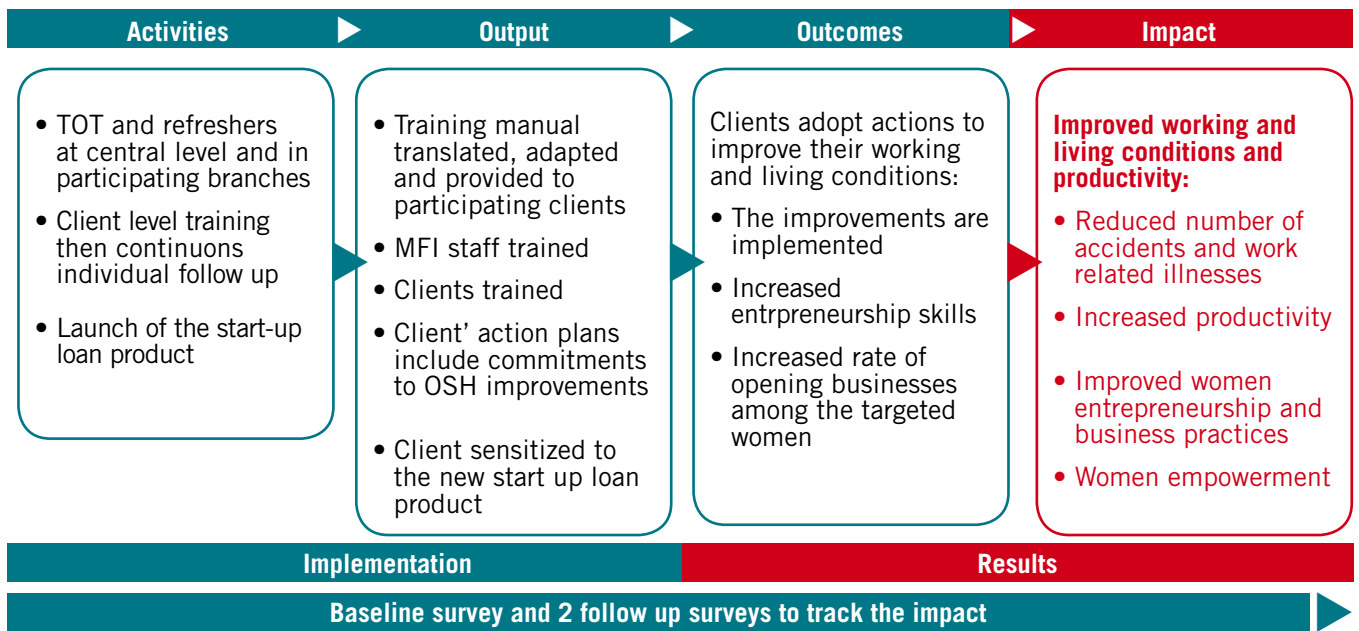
Activities

Output

Outcomes

Impact

• TOT and refreshers at central level and in participating branches

• Client level training then continuons individual follow up

• Launch of the start-up loan product

• Training manual translated, adapted and provided to participating clients

• MFI staff trained

• Clients trained

• Client' action plans include commitments to OSH improvements

• Client sensitized to the new start up loan product

Clients adopt actions to improve their working and living conditions:

• The improvements are implemented

• Increased entrpreneurship skills

• Increased rate of opening businesses among the targeted women

Improved working and living conditions and productivity:

• Reduced number of accidents and work related illnesses

• Increased productivity

• Improved women entrepreneurship and business practices

• Women empowerment

Implementation

Results

Baseline survey and 2 follow up surveys to track the impact